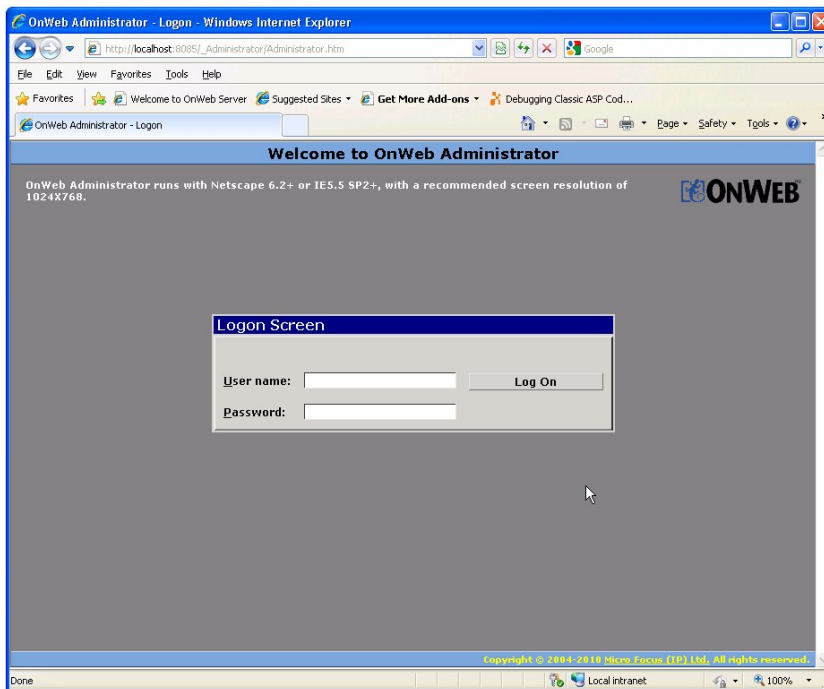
OnWeb Administrator - Logon - Windows Internet Explorer

http://localhost:8085/_Administrator/Administrator.htm

Google

File Edit View Favorites Tools Help

Favorites | Welcome to OnWeb Server | Suggested Sites ▾ | Get More Add-ons ▾ | Debugging Classic ASP Cod...

OnWeb Administrator - Logon

Page ▾ Safety ▾ Tools ▾

Welcome to OnWeb Administrator

OnWeb Administrator runs with Netscape 6.2+ or IE5.5 SP2+, with a recommended screen resolution of 1024X768.

ONWEB

Logon Screen

User name:

Log On

Password:

Copyright © 2004-2010 Micro Focus (IP) Ltd. All rights reserved.

Done

Local intranet

100%